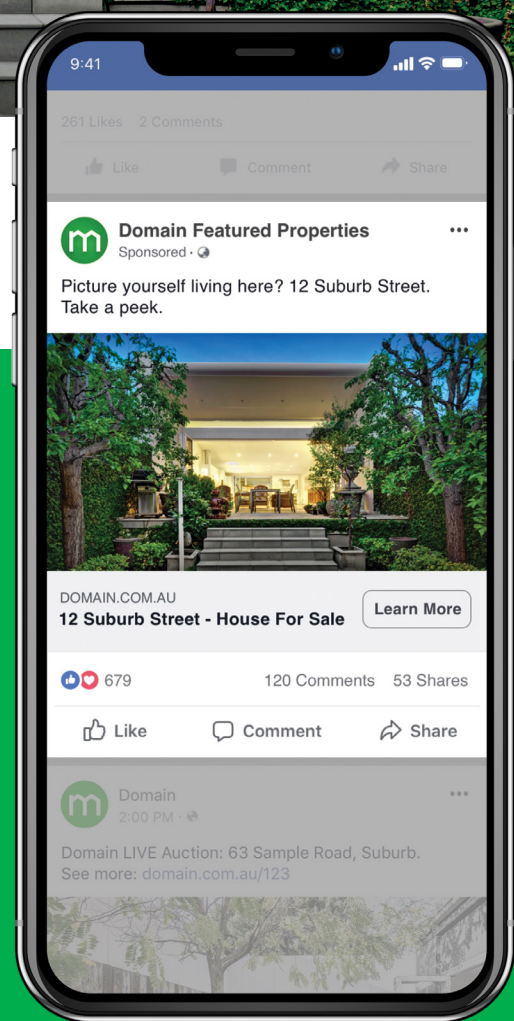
9:41

261 Likes 2 Comments

Like Comment Share

m Domain Featured Properties ...
Sponsored ·

Picture yourself living here? 12 Suburb Street. Take a peek.

DOMAIN.COM.AU
12 Suburb Street - House For Sale
Learn More

679 120 Comments 53 Shares

Like Comment Share

m Domain ...
2:00 PM ·

Domain LIVE Auction: 63 Sample Road, Suburb. See more: domain.com.au/123